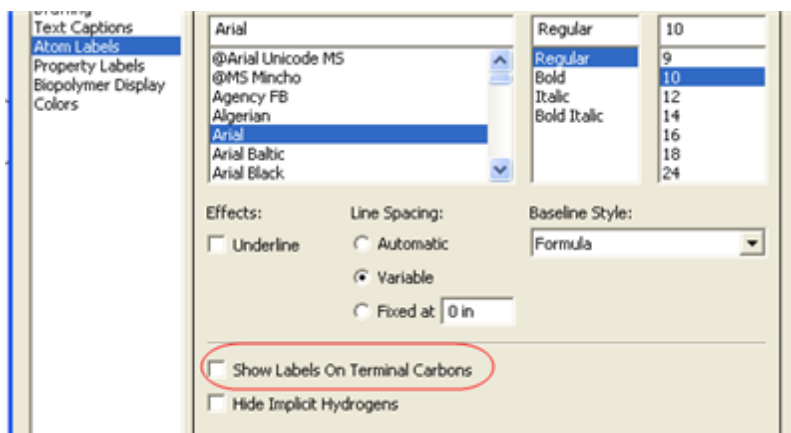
Drawing
Text Captions
Atom Labels
Property Labels
Biopolymer Display
Colors

Arial
@Arial Unicode MS
@MS Mincho
Agency FB
Algerian
Arial
Arial Baltic
Arial Black

Regular
Regular
Bold
Italic
Bold Italic

10
9
10
12
14
16
18
24

Effects:
Underline

Line Spacing:
Automatic
Variable
Fixed at 0 in

Baseline Style:
Formula

Show Labels On Terminal Carbons
Hide Implicit Hydrogens